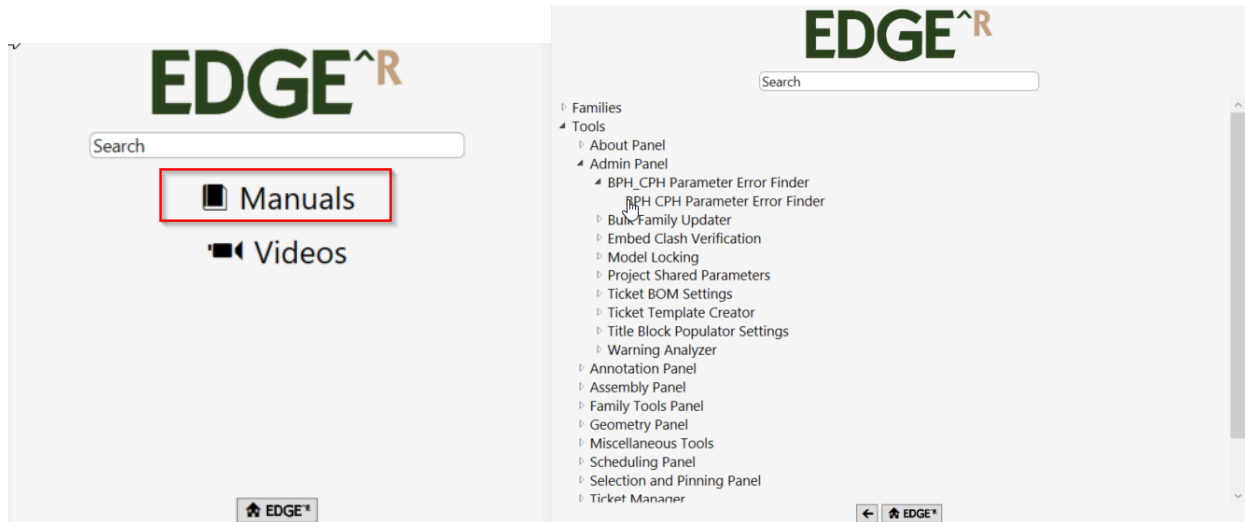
EDGE^R

Search

Manuals

Videos

EDGE^R

EDGE^R

Search

Families
Tools
About Panel
Admin Panel
BPH_CPH Parameter Error Finder
BPH CPH Parameter Error Finder
Bulk Family Updater
Embed Clash Verification
Model Locking
Project Shared Parameters
Ticket BOM Settings
Ticket Template Creator
Title Block Populator Settings
Warning Analyzer
Annotation Panel
Assembly Panel
Family Tools Panel
Geometry Panel
Miscellaneous Tools
Scheduling Panel
Selection and Pinning Panel
Ticket Manager

EDGE^R